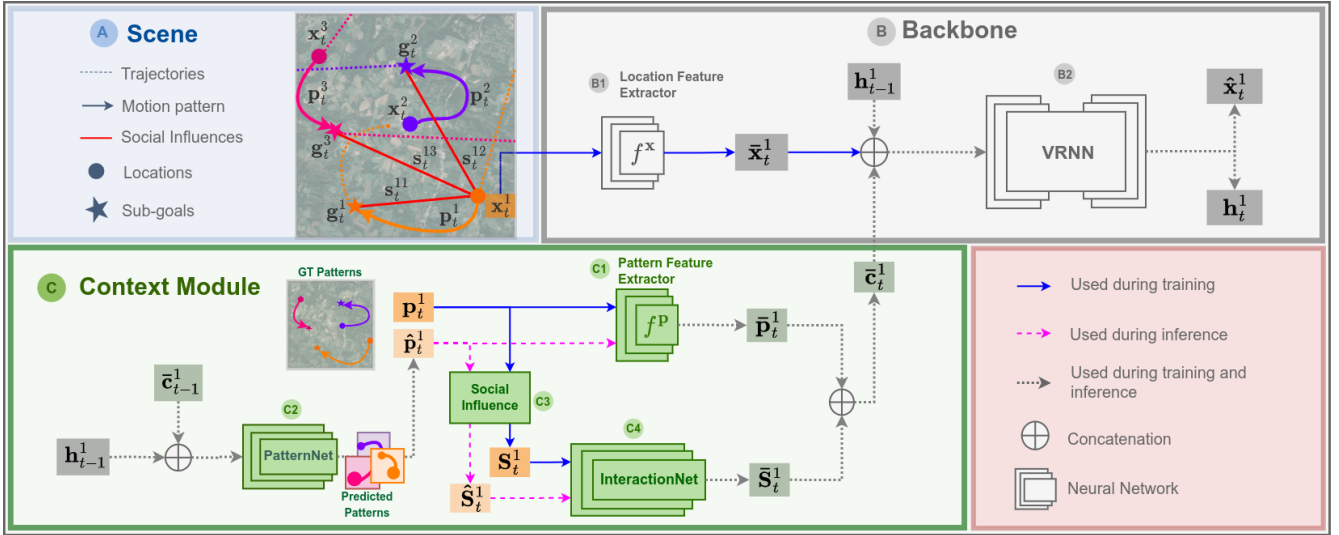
A Scene

Trajectories
Motion pattern
Social Influences
Locations
Sub-goals

$\mathbf{x}_t^3$ $\mathbf{g}_t^2$ $\mathbf{p}_t^3$ $\mathbf{x}_t^2$ $\mathbf{p}_t^2$ $\mathbf{g}_t^3$ $\mathbf{s}_t^{13}$ $\mathbf{s}_t^{12}$ $\mathbf{s}_t^{11}$ $\mathbf{g}_t^1$ $\mathbf{p}_t^1$ $\mathbf{x}_t^1$

B Backbone

B1 Location Feature Extractor

$f^{\mathbf{x}}$ $\bar{\mathbf{x}}_t^1$ $\mathbf{h}_{t-1}^1$

B2 VRNN

$\hat{\mathbf{x}}_t^1$ $\mathbf{h}_t^1$

C Context Module

GT Patterns

$\mathbf{p}_t^1$ $\hat{\mathbf{p}}_t^1$

C1 Pattern Feature Extractor

$f^{\mathbf{P}}$ $\bar{\mathbf{p}}_t^1$ $\bar{\mathbf{c}}_t^1$

$\bar{\mathbf{c}}_{t-1}^1$ $\mathbf{h}_{t-1}^1$

C2 PatternNet

Predicted Patterns

Social Influence C3

$\mathbf{S}_t^1$ $\hat{\mathbf{S}}_t^1$

C4 InteractionNet

$\bar{\mathbf{S}}_t^1$

Used during training
Used during inference
Used during training and inference
Concatenation
Neural Network